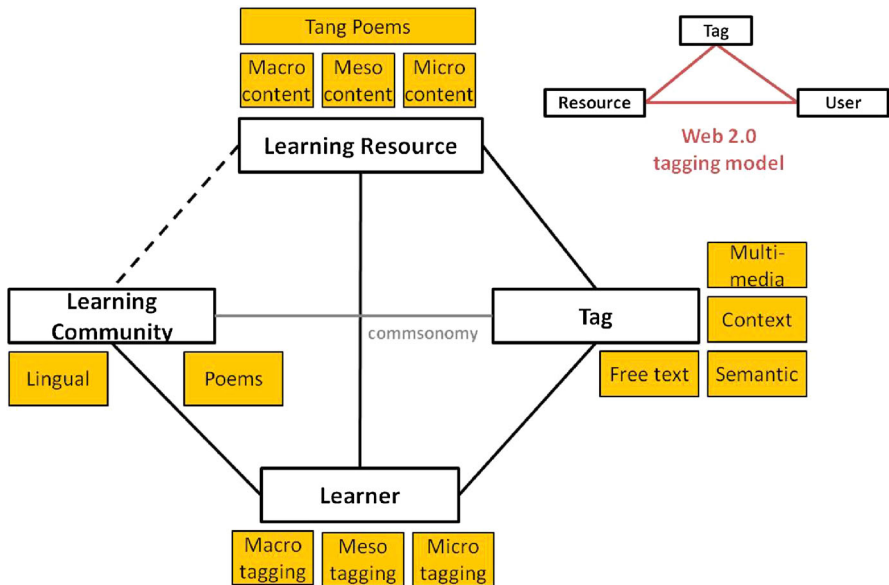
Tang Poems

Macro content

Meso content

Micro content

Tag

Resource

User

Web 2.0 tagging model

Learning Resource

Multi-media

Learning Community

commsonomy

Tag

Context

Lingual

Poems

Free text

Semantic

Learner

Macro tagging

Meso tagging

Micro tagging